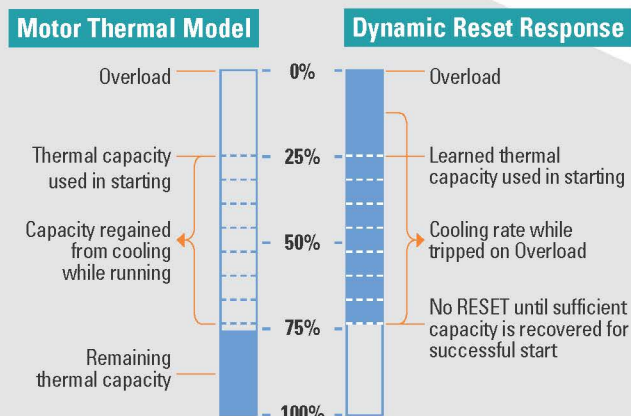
Motor Thermal Model

Dynamic Reset Response

Overload

0%

Overload

Thermal capacity used in starting

25%

Learned thermal capacity used in starting

Capacity regained from cooling while running

50%

Cooling rate while tripped on Overload

75%

No RESET until sufficient capacity is recovered for successful start

Remaining thermal capacity

100%